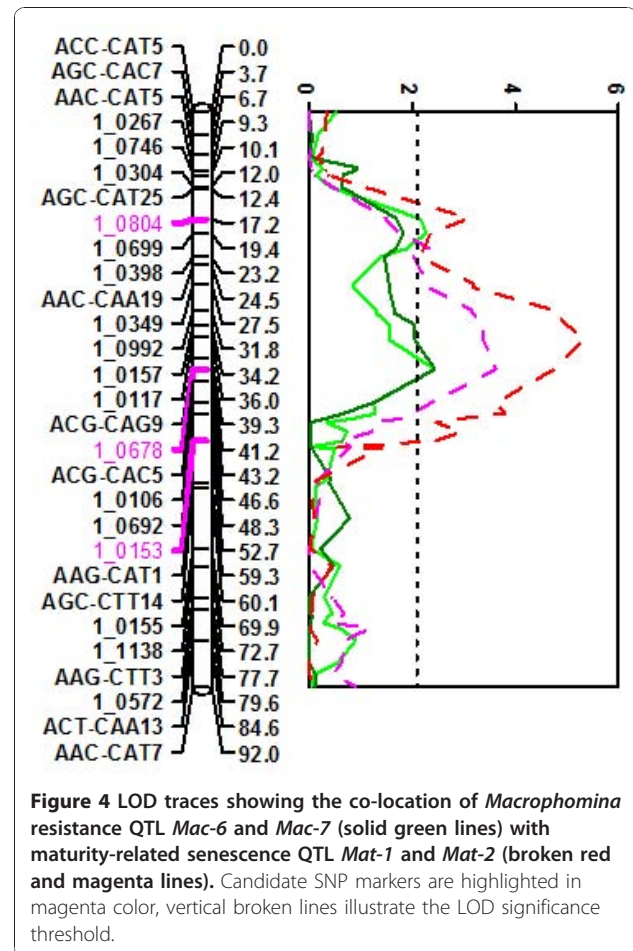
ACC-CAT5
AGC-CAC7
AAC-CAT5
1_0267
1_0746
1_0304
AGC-CAT25
1_0804
1_0699
1_0398
AAC-CAA19
1_0349
1_0992
1_0157
1_0117
ACG-CAG9
1_0678
ACG-CAC5
1_0106
1_0692
1_0153
AAG-CAT1
AGC-CTT14
1_0155
1_1138
AAG-CTT3
1_0572
ACT-CAA13
AAC-CAT7

0.0
3.7
6.7
9.3
10.1
12.0
12.4
17.2
19.4
23.2
24.5
27.5
31.8
34.2
36.0
39.3
41.2
43.2
46.6
48.3
52.7
59.3
60.1
69.9
72.7
77.7
79.6
84.6
92.0

0
2
4
6

**Figure 4 LOD traces showing the co-location of *Macrophomina* resistance QTL *Mac-6* and *Mac-7* (solid green lines) with maturity-related senescence QTL *Mat-1* and *Mat-2* (broken red and magenta lines).** Candidate SNP markers are highlighted in magenta color, vertical broken lines illustrate the LOD significance threshold.